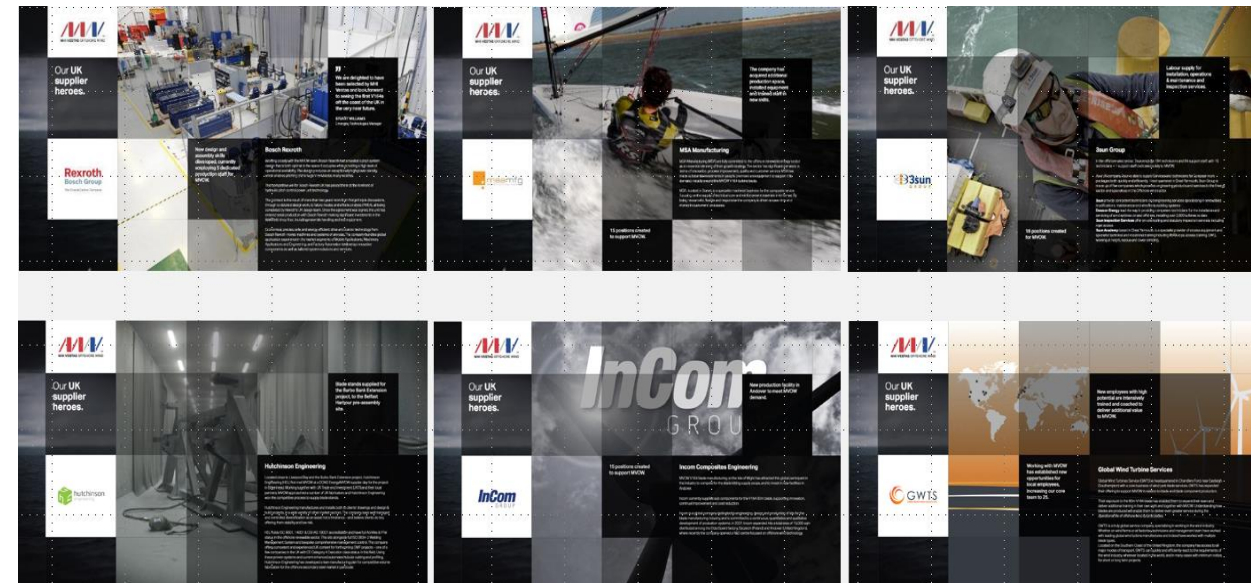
MHI VESTAS OFFSHORE WIND

Our UK supplier heroes.

"We are delighted to have been selected by MHI Vestas and look forward to seeing the first V164s off the coast of the UK in the very near future."

Rexroth Bosch Group

New design and assembly skills developed, currently employing 5 dedicated production staff for MVOW.

Bosch Rexroth

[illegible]

MHI VESTAS OFFSHORE WIND

Our UK supplier heroes.

The company has acquired additional production space, installed equipment and trained staff in new skills.

MSA Manufacturing

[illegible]

15 positions created to support MVOW.

MHI VESTAS OFFSHORE WIND

Our UK supplier heroes.

Labour supply for installation, operations & maintenance and inspection services.

3sun Group

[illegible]

3sun

16 positions created for MVOW.

MHI VESTAS OFFSHORE WIND

Our UK supplier heroes.

Blade stands supplied for the Burbo Bank Extension project, to the Belfast Harbour pre-assembly site.

Hutchinson Engineering

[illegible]

hutchinson

MHI VESTAS OFFSHORE WIND

Our UK supplier heroes.

InCom GROUP

New production facility in Andover to meet MVOW demand.

15 positions created to support MVOW.

Incom Composites Engineering

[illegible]

InCom GROUP

MHI VESTAS OFFSHORE WIND

Our UK supplier heroes.

New employees with high potential are intensively trained and coached to deliver additional value to MVOW.

Working with MVOW has established new opportunities for local employees, increasing our core team to 25.

Global Wind Turbine Services

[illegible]

GWTS